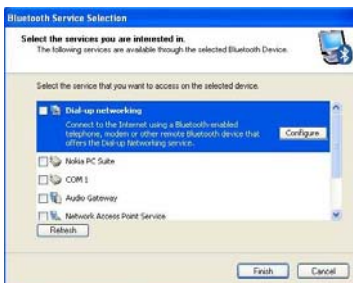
Bluetooth Service Selection

Select the services you are interested in.
The following services are available through the selected Bluetooth Device.

Select the service that you want to access on the selected device.

Dial-up networking
Connect to the Internet using a Bluetooth enabled telephone, modem or other remote Bluetooth device that offers the Dial-up Networking service.

Configure

Nokia PC Suite

COM 1

Audio Gateway

Network Access Point Service

Refresh

Finish

Cancel